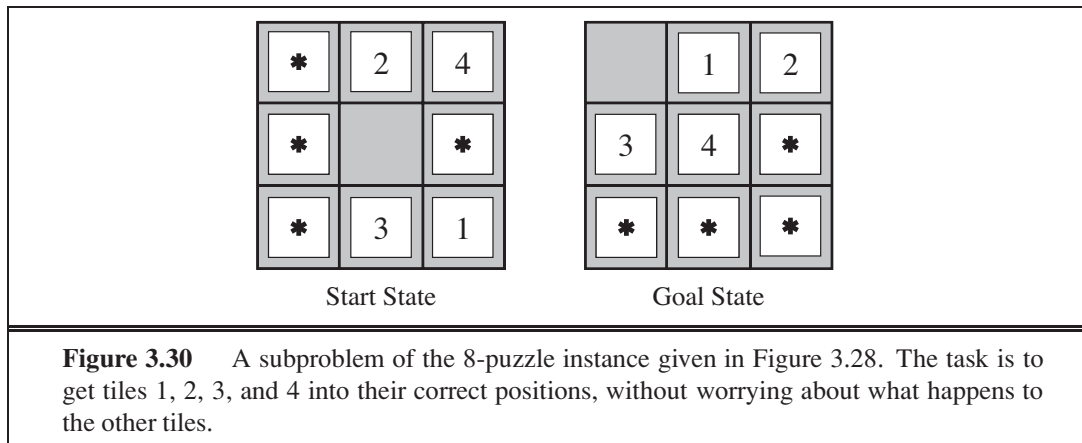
| * | 2 | 4 |
|---|---|---|
| * |  | * |
| * | 3 | 1 |

|  | 1 | 2 |
|---|---|---|
| 3 | 4 | * |
| * | * | * |

Start State

Goal State

**Figure 3.30** A subproblem of the 8-puzzle instance given in Figure 3.28. The task is to get tiles 1, 2, 3, and 4 into their correct positions, without worrying about what happens to the other tiles.